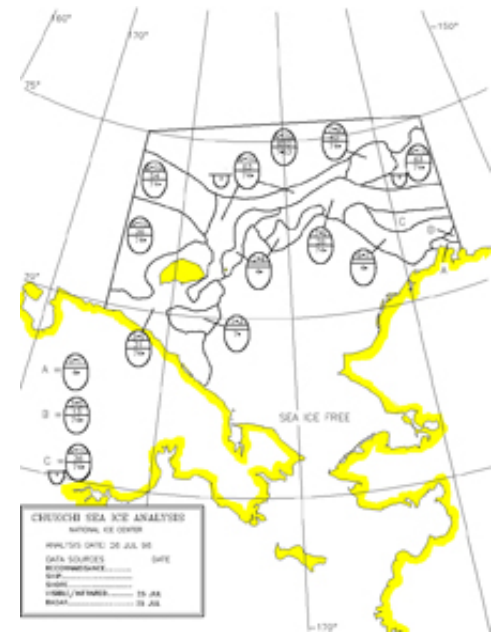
160°
170°
150°
75°
70°
C
D
A
A =
B =
C =
SEA ICE FREE
170°
CHUKCHI SEA ICE ANALYSIS
NATIONAL ICE CENTER
ANALYSIS DATE: 26 JUL 96
DATA SOURCES DATE
RECONNAISSANCE..........
SHIP..........
SHORE..........
VISIBLE/INFRARED.......... 25 JUL
RADAR.......... 25 JUL